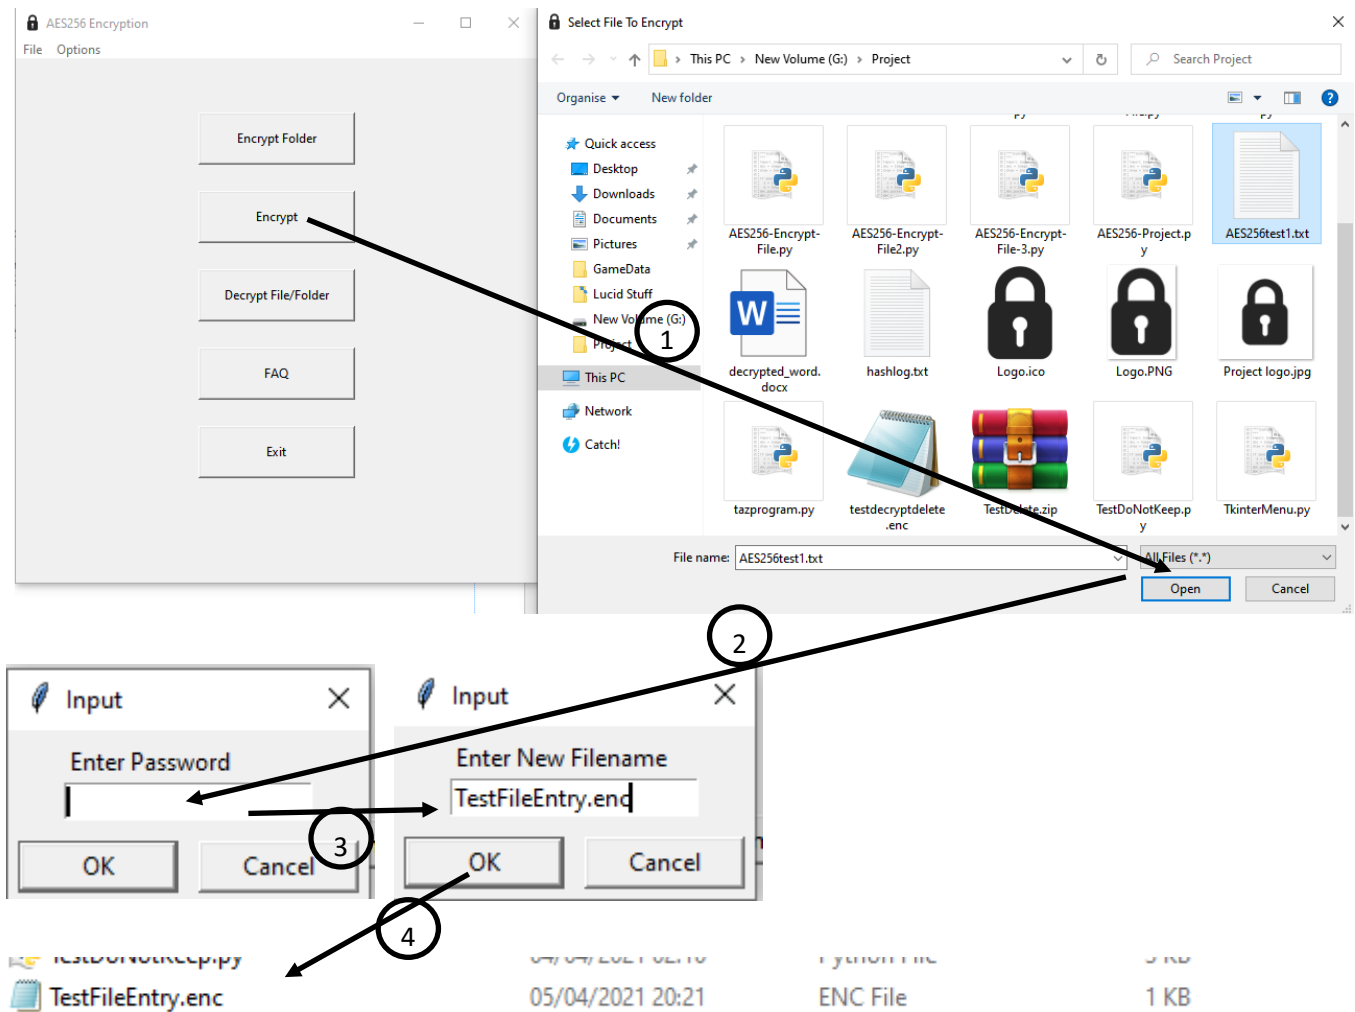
AES256 Encryption

File Options

Encrypt Folder

Encrypt

Decrypt File/Folder

FAQ

Exit

Select File To Encrypt

This PC › New Volume (G:) › Project

Search Project

Organise ▾ New folder

Quick access
Desktop
Downloads
Documents
Pictures
GameData
Lucid Stuff
New Volume (G:)
Project
This PC
Network
Catch!

AES256-Encrypt-File.py
AES256-Encrypt-File2.py
AES256-Encrypt-File-3.py
AES256-Project.py
AES256test1.txt
decrypted_word.docx
hashlog.txt
Logo.ico
Logo.PNG
Project logo.jpg
tazprogram.py
testdecryptdelete.enc
TestDelete.zip
TestDoNotKeep.py
TkinterMenu.py

File name: AES256test1.txt
All Files (*.*)
Open
Cancel

1

2

Input
Enter Password
OK
Cancel

Input
Enter New Filename
TestFileEntry.enc
OK
Cancel

3

4

TestFileEntry.enc 05/04/2021 20:21 ENC File 1 KB